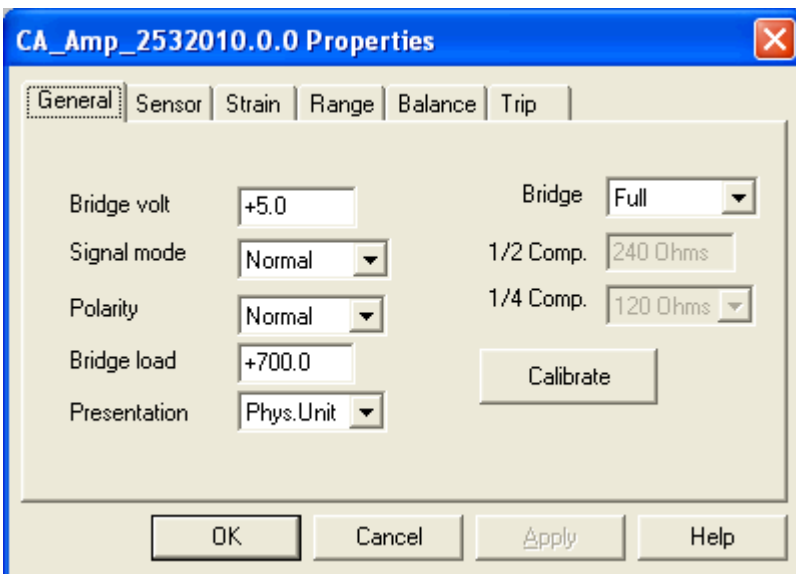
CA_Amp_2532010.0.0 Properties

General | Sensor | Strain | Range | Balance | Trip

Bridge volt +5.0

Signal mode Normal

Polarity Normal

Bridge load +700.0

Presentation Phys.Unit

Bridge Full

1/2 Comp. 240 Ohms

1/4 Comp. 120 Ohms

Calibrate

OK Cancel Apply Help